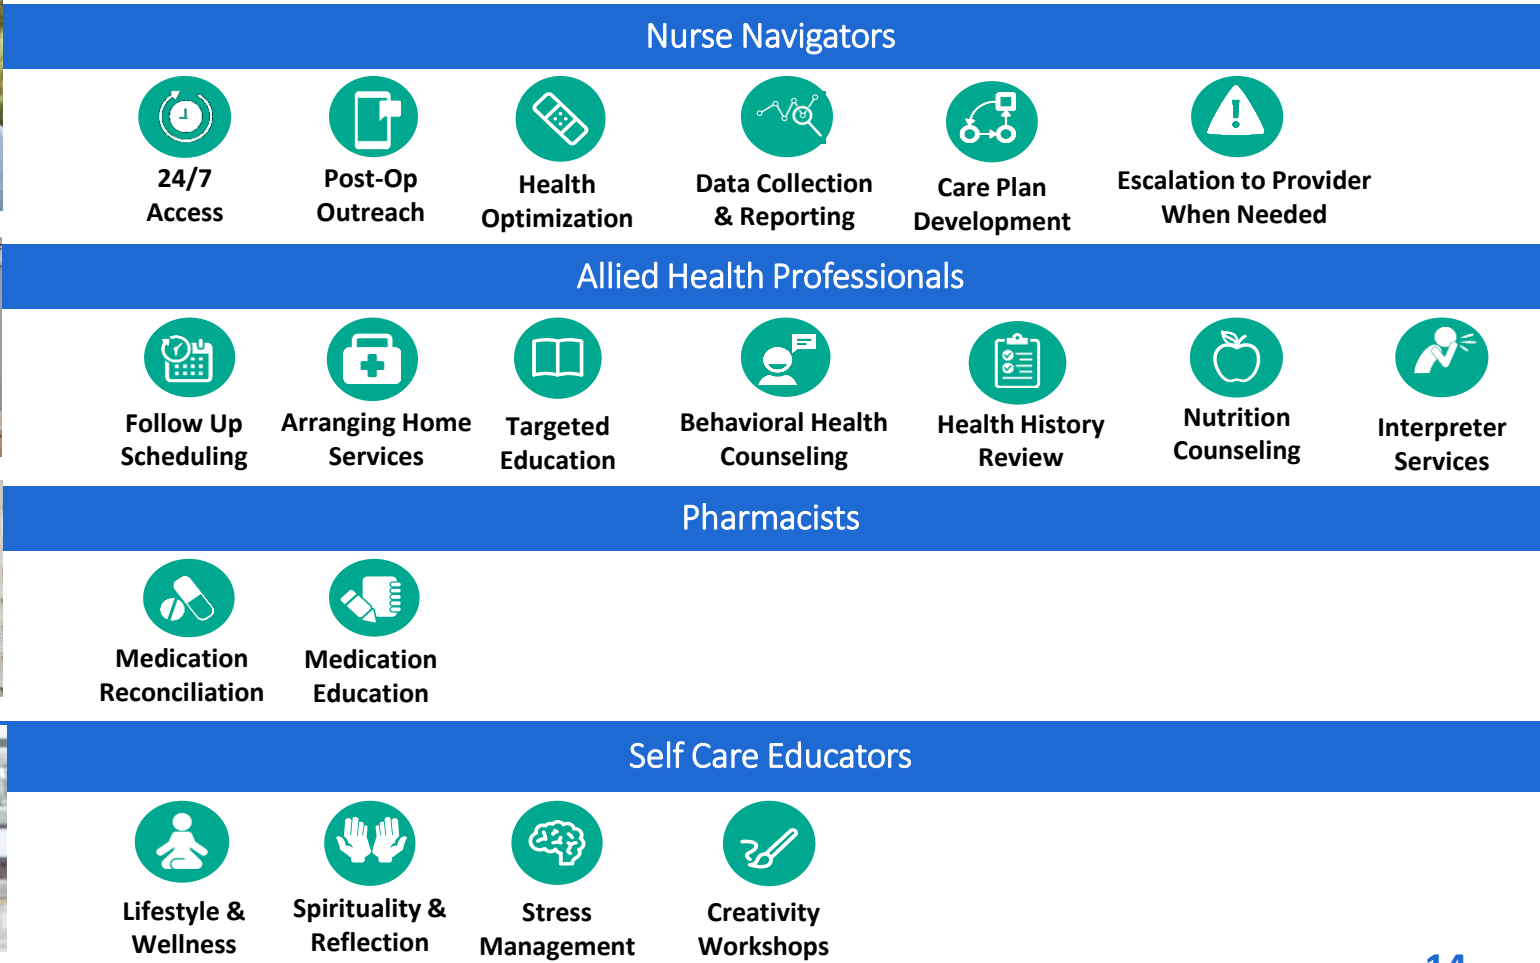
Nurse Navigators

24/7 Access

Post-Op Outreach

Health Optimization

Data Collection & Reporting

Care Plan Development

Escalation to Provider When Needed

Allied Health Professionals

Follow Up Scheduling

Arranging Home Services

Targeted Education

Behavioral Health Counseling

Health History Review

Nutrition Counseling

Interpreter Services

Pharmacists

Medication Reconciliation

Medication Education

Self Care Educators

Lifestyle & Wellness

Spirituality & Reflection

Stress Management

Creativity Workshops

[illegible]